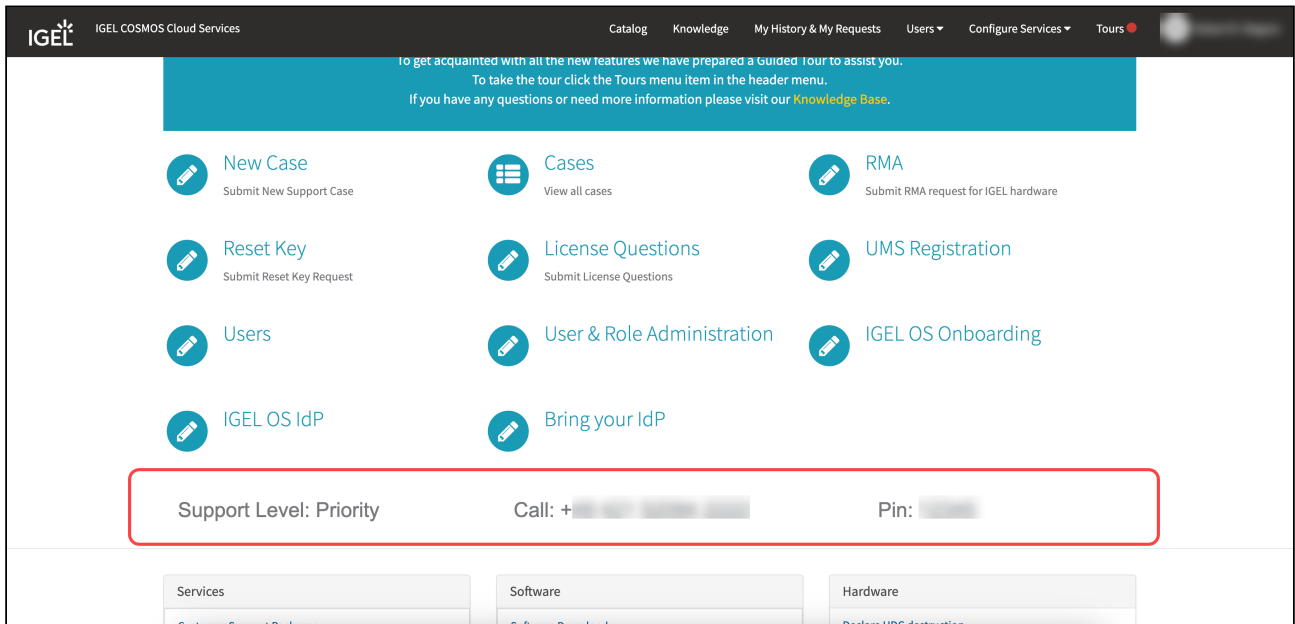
IGEL IGEL COSMOS Cloud Services

Catalog Knowledge My History & My Requests Users Configure Services Tours

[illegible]

To get acquainted with all the new features we have prepared a Guided Tour to assist you.
To take the tour click the Tours menu item in the header menu.
If you have any questions or need more information please visit our Knowledge Base.

New Case
Submit New Support Case

Cases
View all cases

RMA
Submit RMA request for IGEL hardware

Reset Key
Submit Reset Key Request

License Questions
Submit License Questions

UMS Registration

Users

User & Role Administration

IGEL OS Onboarding

IGEL OS IdP

Bring your IdP

Support Level: Priority

Call: +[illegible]

Pin: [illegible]

Services

Software

Hardware

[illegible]